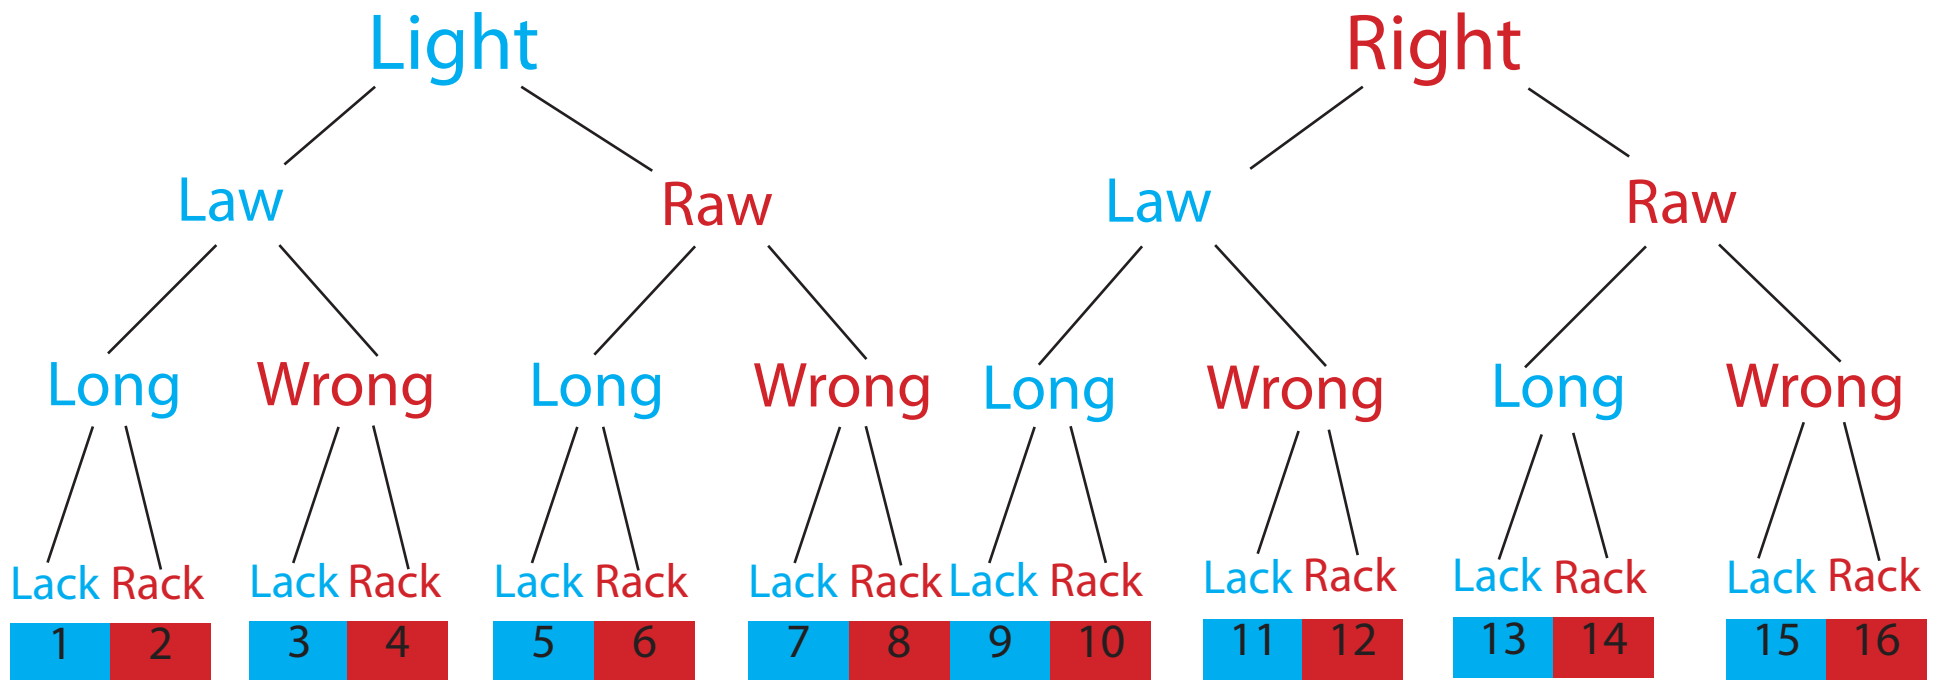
Light

Right

Law

Raw

Law

Raw

Long

Wrong

Long

Wrong

Long

Wrong

Long

Wrong

Lack Rack Lack Rack Lack Rack Lack Rack Lack Rack Lack Rack Lack Rack Lack Rack

1 2 3 4 5 6 7 8 9 10 11 12 13 14 15 16